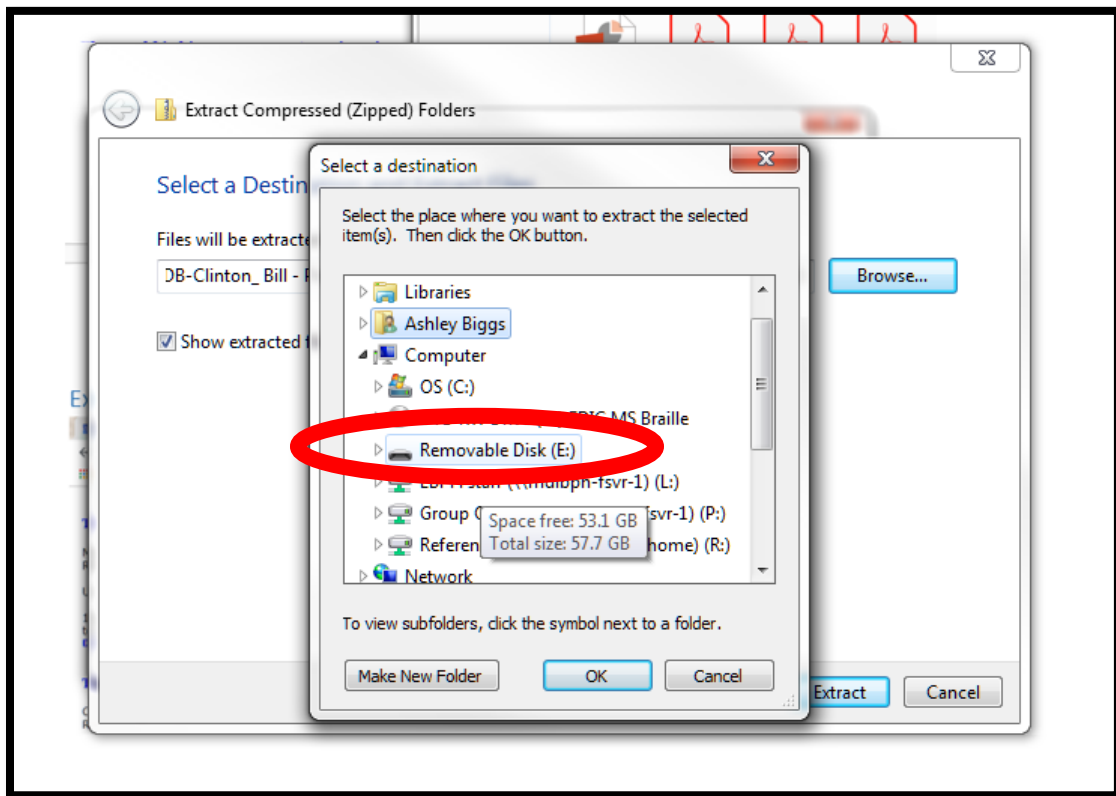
Extract Compressed (Zipped) Folders

Select a Destin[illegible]

Files will be extracte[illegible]

DB-Clinton_ Bill - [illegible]

Show extracted f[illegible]

Browse...

Select a destination

Select the place where you want to extract the selected item(s). Then click the OK button.

Libraries
Ashley Biggs
Computer
OS (C:)
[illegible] MS Braille
Removable Disk (E:)
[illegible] (\\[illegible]-fsvr-1) (L:)
Group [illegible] fsvr-1) (P:)
Referen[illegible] home) (R:)
Network

Space free: 53.1 GB
Total size: 57.7 GB

To view subfolders, click the symbol next to a folder.

Make New Folder
OK
Cancel

Extract
Cancel